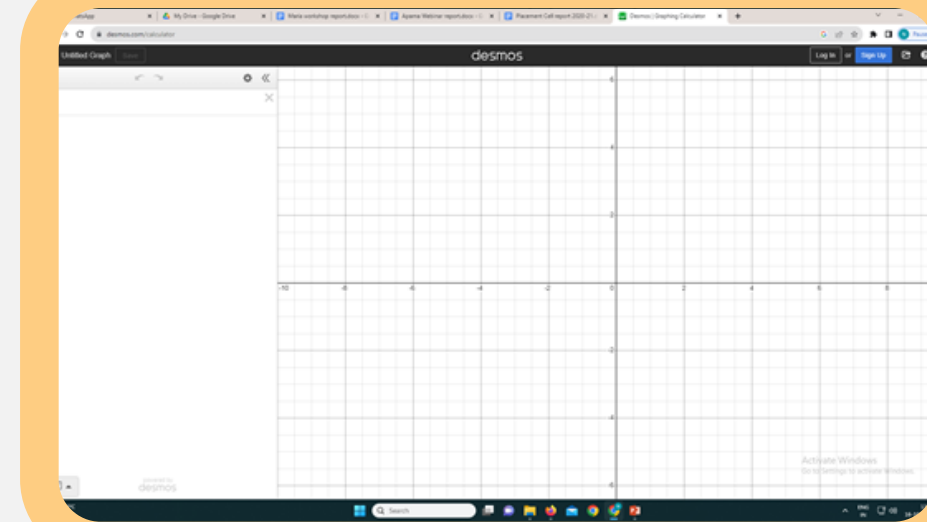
atsApp × My Drive - Google Drive × Mata workshop report.docx × Aparna Webinar report.docx × Placement Cell report 2020-21 × Desmos | Graphing Calculator ×

desmos.com/calculator

Untitled Graph Save

desmos

Log In or Sign Up

6
4
2
-10 -8 -6 -4 -2 0 2 4 6 8
-2
-4
-6

powered by desmos

Activate Windows
Go to Settings to activate Windows.

Search

ENG IN